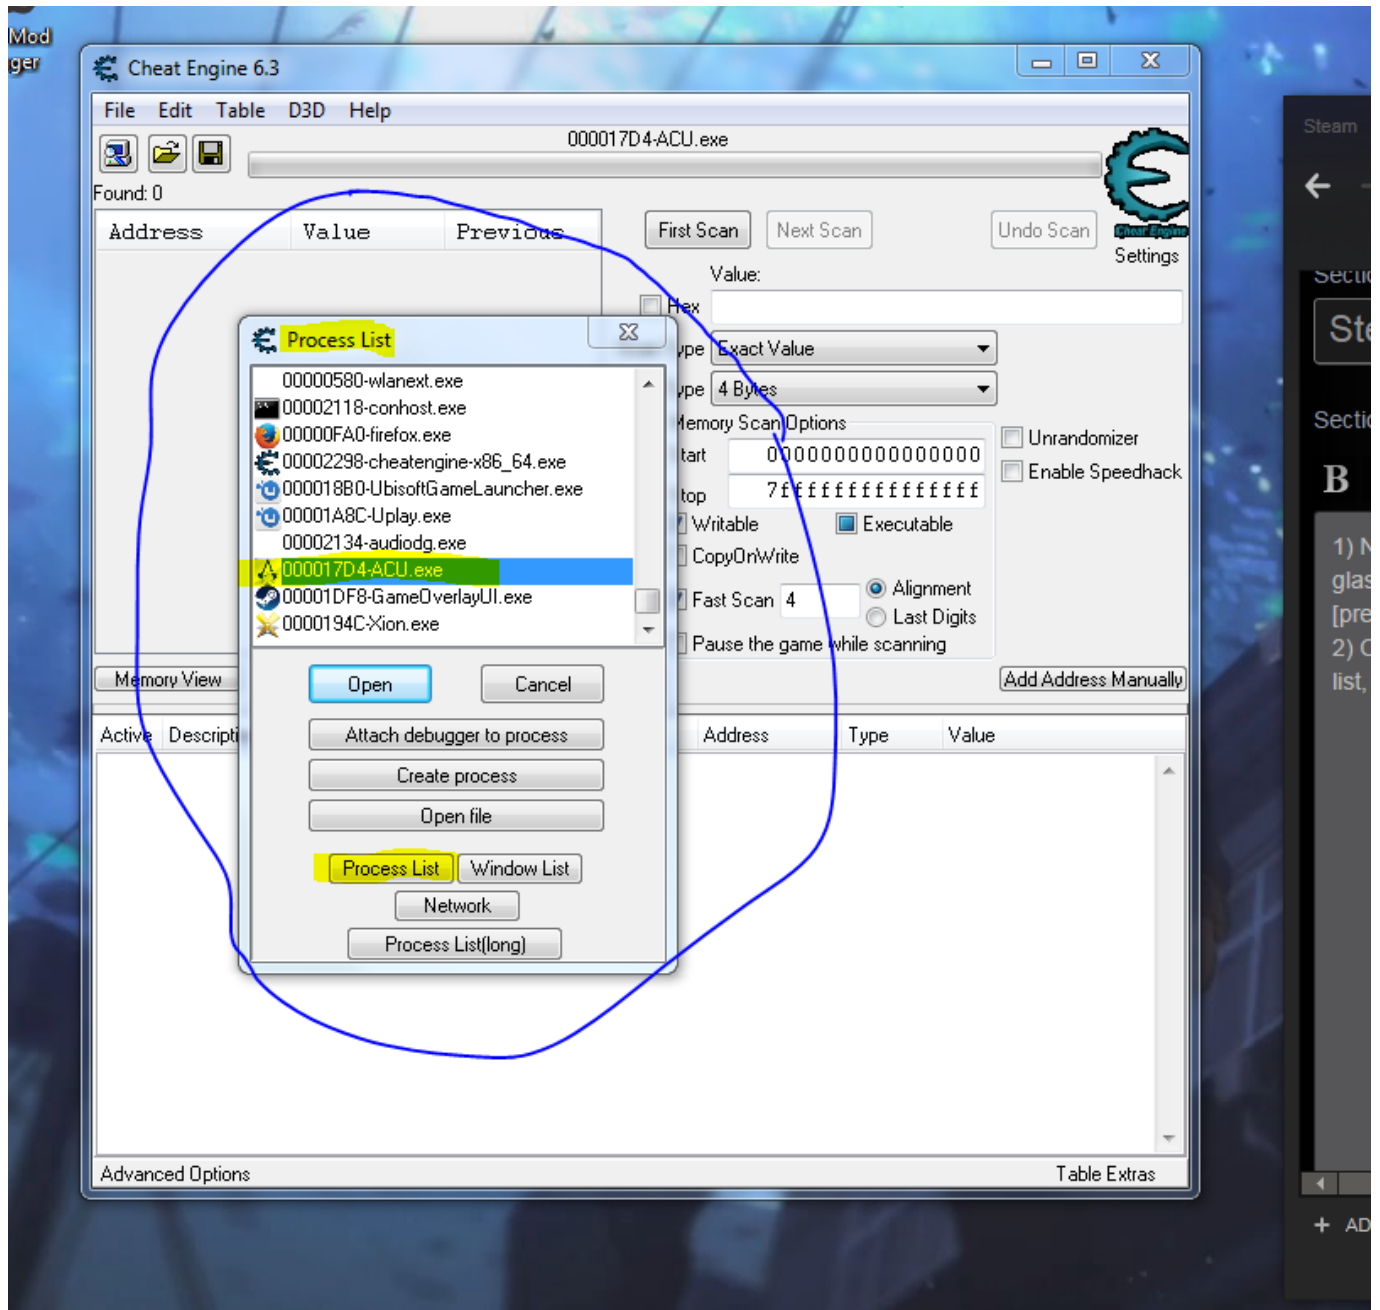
Mod
ger

Cheat Engine 6.3

File Edit Table D3D Help

000017D4-ACU.exe

Found: 0

Address Value Previous

First Scan Next Scan Undo Scan

Settings

Value:

Hex

ype Exact Value

ype 4 Bytes

Memory Scan Options

tart 0000000000000000

top 7fffffffffffffff

Writable Executable

CopyOnWrite

Fast Scan 4 Alignment

Last Digits

Pause the game while scanning

Unrandomizer

Enable Speedhack

Process List

00000580-wlanext.exe
00002118-conhost.exe
00000FA0-firefox.exe
00002298-cheatengine-x86_64.exe
000018B0-UbisoftGameLauncher.exe
00001A8C-Uplay.exe
00002134-audiodg.exe
000017D4-ACU.exe
00001DF8-GameOverlayUI.exe
0000194C-Xion.exe

Open Cancel

Attach debugger to process

Create process

Open file

Process List Window List

Network

Process List(long)

Memory View

Add Address Manually

Active Descripti

Address Type Value

Advanced Options

Table Extras

Steam

Sectio

Ste

Sectio

B

1) N
glas
[pre
2) C
list,

+ AD